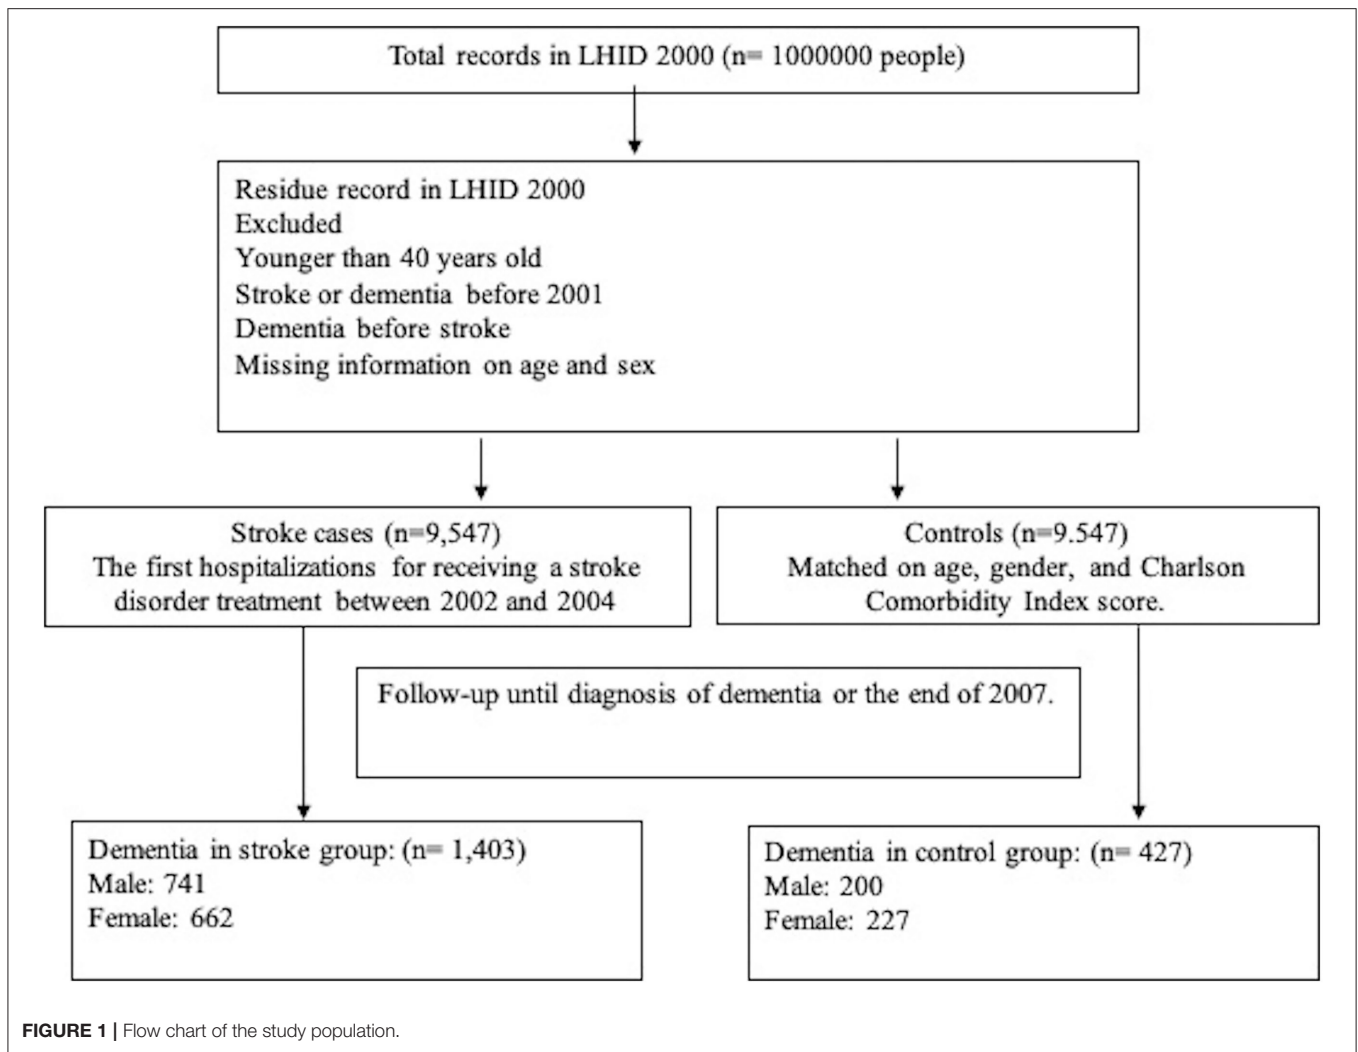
Total records in LHID 2000 (n= 1000000 people)

Residue record in LHID 2000
Excluded
Younger than 40 years old
Stroke or dementia before 2001
Dementia before stroke
Missing information on age and sex

Stroke cases (n=9,547)
The first hospitalizations for receiving a stroke disorder treatment between 2002 and 2004

Controls (n=9.547)
Matched on age, gender, and Charlson Comorbidity Index score.

Follow-up until diagnosis of dementia or the end of 2007.

Dementia in stroke group: (n= 1,403)
Male: 741
Female: 662

Dementia in control group: (n= 427)
Male: 200
Female: 227

FIGURE 1 | Flow chart of the study population.